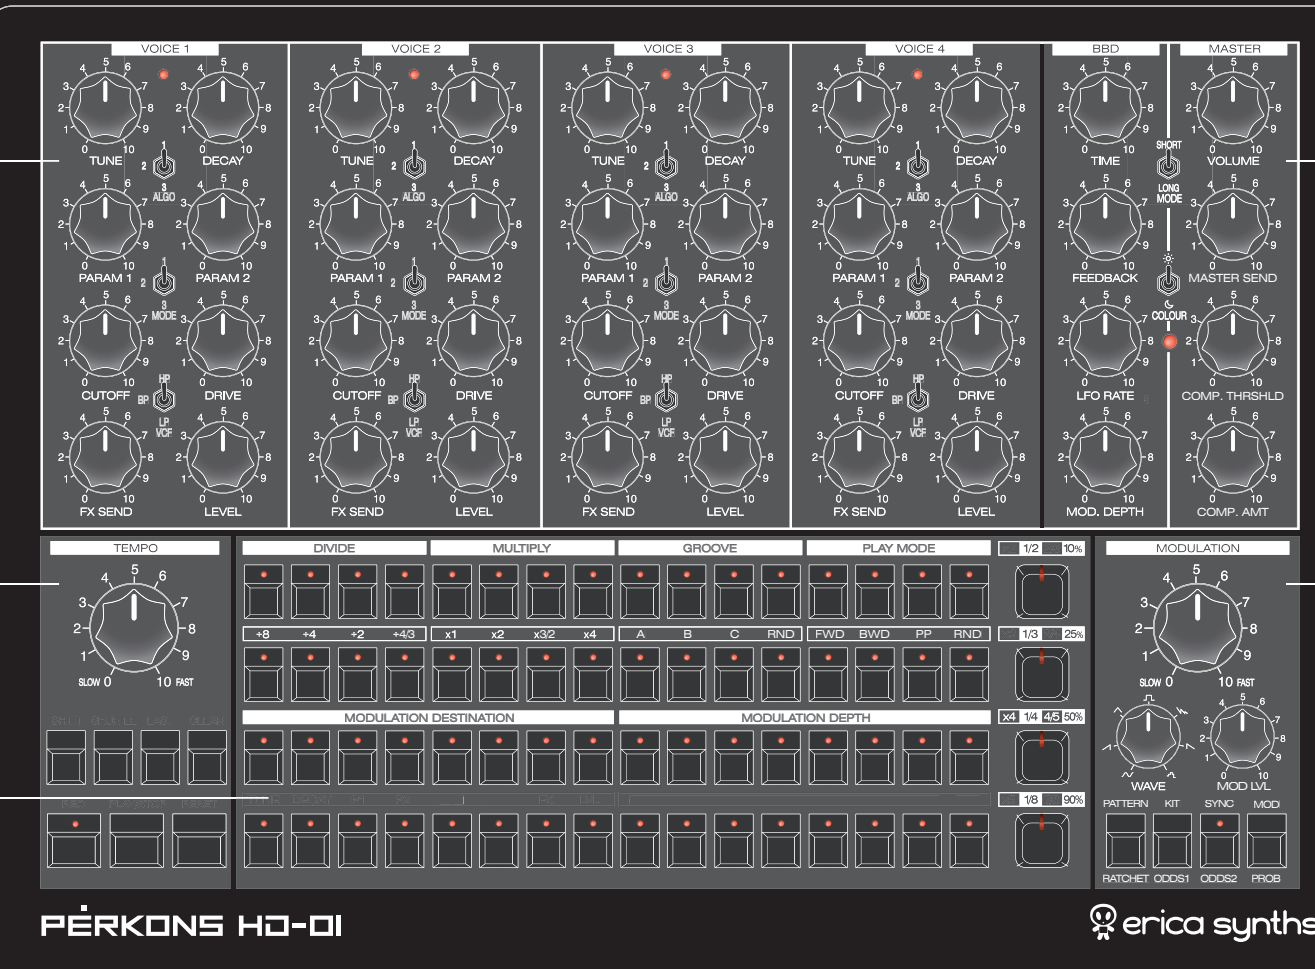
VOICE 1

TUNE DECAY
ALGO
PARAM 1 PARAM 2
MODE
CUTOFF DRIVE
HP BP LP VCF
FX SEND LEVEL

VOICE 2

TUNE DECAY
ALGO
PARAM 1 PARAM 2
MODE
CUTOFF DRIVE
HP BP LP VCF
FX SEND LEVEL

VOICE 3

TUNE DECAY
ALGO
PARAM 1 PARAM 2
MODE
CUTOFF DRIVE
HP BP LP VCF
FX SEND LEVEL

VOICE 4

TUNE DECAY
ALGO
PARAM 1 PARAM 2
MODE
CUTOFF DRIVE
HP BP LP VCF
FX SEND LEVEL

BBD

TIME
SHORT LONG MODE
FEEDBACK
COLOUR
LFO RATE
MOD. DEPTH

MASTER

VOLUME
MASTER SEND
COMP. THRSHLD
COMP. AMT

TEMPO

SLOW 0 10 FAST

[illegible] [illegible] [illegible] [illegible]

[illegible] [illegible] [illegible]

DIVIDE MULTIPLY GROOVE PLAY MODE

1/2 10%

÷8 ÷4 ÷2 ÷4/3 x1 x2 x3/2 x4 A B C RND FWD BWD PP RND

1/3 25%

MODULATION DESTINATION MODULATION DEPTH

x4 1/4 4/5 50%

1/8 90%

MODULATION

SLOW 0 10 FAST

WAVE MOD LVL

PATTERN KIT SYNC MOD

RATCHET ODDS1 ODDS2 PROB

PĖRKONS HD-01

erica synths